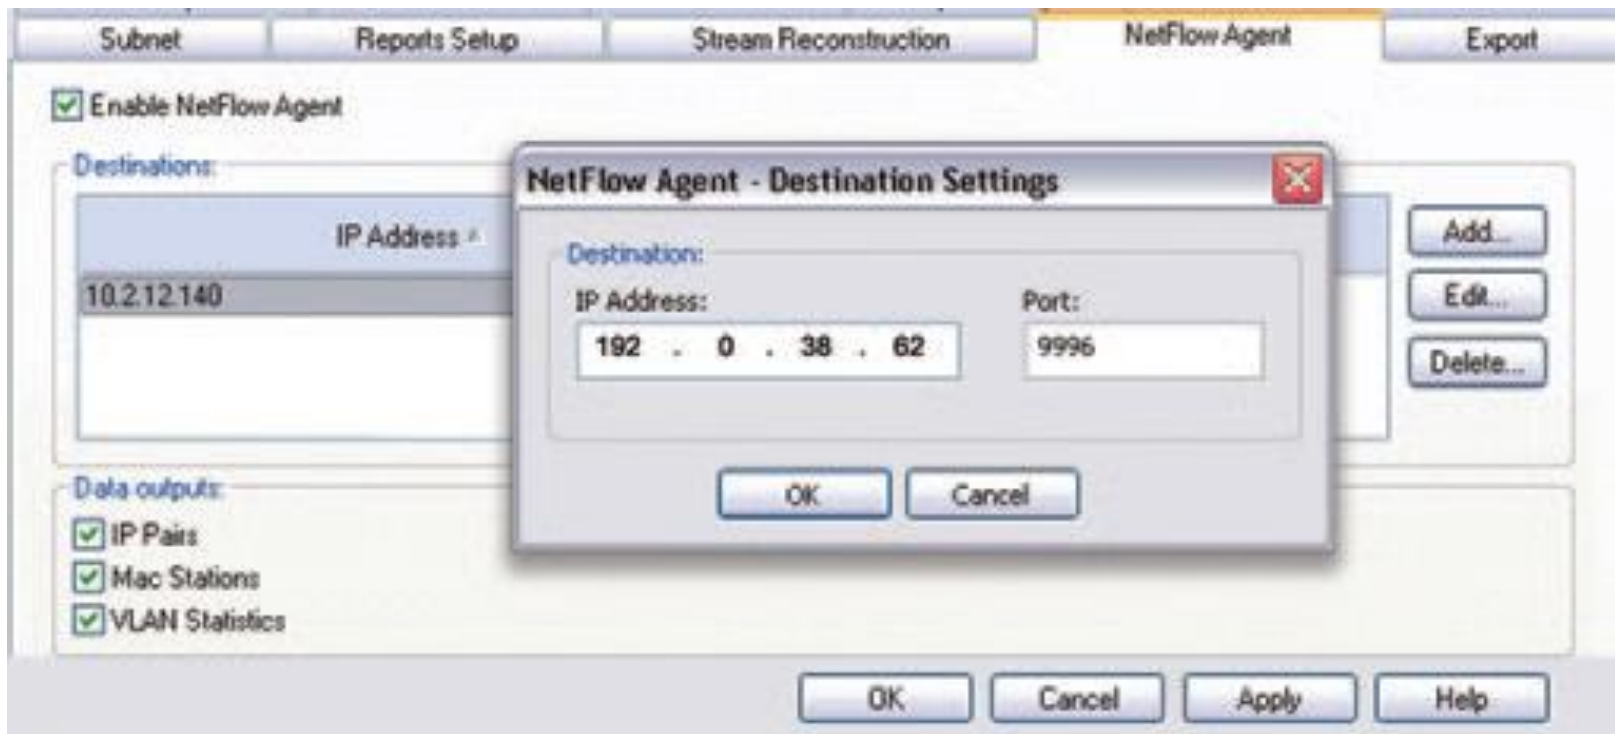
Subnet | Reports Setup | Stream Reconstruction | NetFlow Agent | Export

Enable NetFlow Agent

Destinations:

IP Address

10.2.12.140

Add...
Edit...
Delete...

NetFlow Agent - Destination Settings

Destination:

IP Address:
192 . 0 . 38 . 62

Port:
9996

OK
Cancel

Data outputs:

IP Pairs
Mac Stations
VLAN Statistics

OK
Cancel
Apply
Help